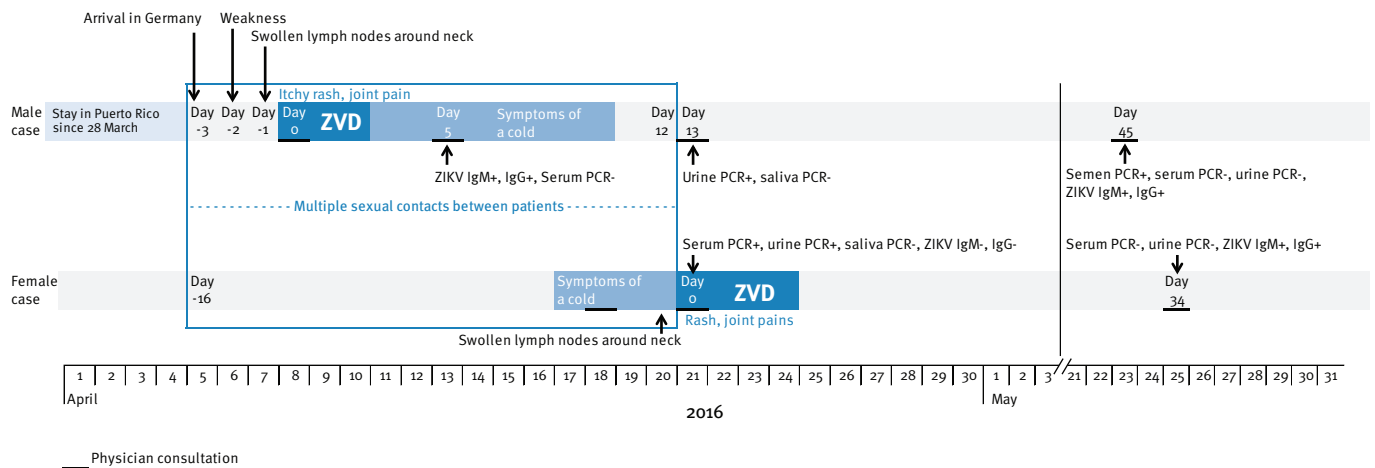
Arrival in Germany
Weakness
Swollen lymph nodes around neck
Itchy rash, joint pain

Male case
Stay in Puerto Rico since 28 March
Day -3
Day -2
Day -1
Day 0
ZVD
Day 5
Symptoms of a cold
Day 12
Day 13
Day 45

ZIKV IgM+, IgG+, Serum PCR-
Urine PCR+, saliva PCR-
Semen PCR+, serum PCR-, urine PCR-, ZIKV IgM+, IgG+

Multiple sexual contacts between patients

Serum PCR+, urine PCR+, saliva PCR-, ZIKV IgM-, IgG-
Serum PCR-, urine PCR-, ZIKV IgM+, IgG+

Female case
Day -16
Symptoms of a cold
Day 0
ZVD
Day 34
Rash, joint pains

Swollen lymph nodes around neck

| 1 | 2 | 3 | 4 | 5 | 6 | 7 | 8 | 9 | 10 | 11 | 12 | 13 | 14 | 15 | 16 | 17 | 18 | 19 | 20 | 21 | 22 | 23 | 24 | 25 | 26 | 27 | 28 | 29 | 30 | 1 | 2 | 3 | 21 | 22 | 23 | 24 | 25 | 26 | 27 | 28 | 29 | 30 | 31 |

April
May
2016

Physician consultation